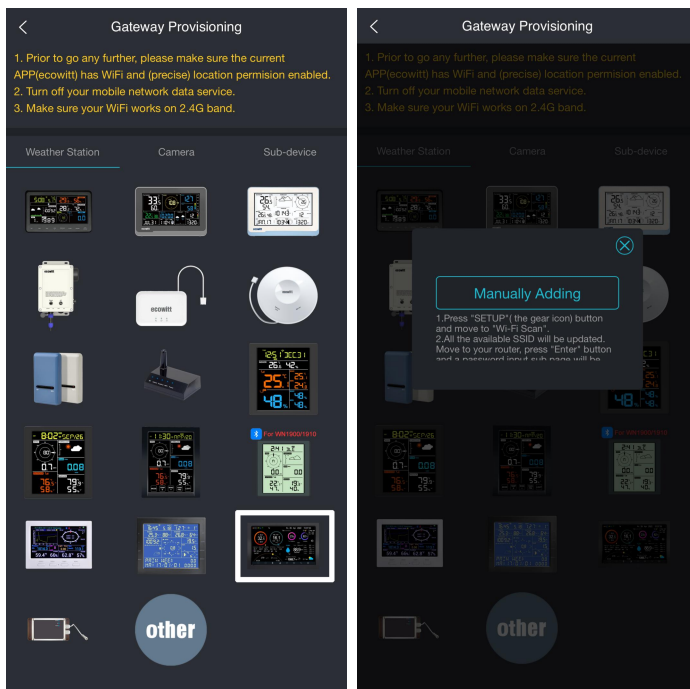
Gateway Provisioning

1. Prior to go any further, please make sure the current APP(ecowitt) has WiFi and (precise) location permision enabled.
2. Turn off your mobile network data service.
3. Make sure your WiFi works on 2.4G band.

Weather Station Camera Sub-device

ecowitt

For WN1900/1910

other

Gateway Provisioning

1. Prior to go any further, please make sure the current APP(ecowitt) has WiFi and (precise) location permision enabled.
2. Turn off your mobile network data service.
3. Make sure your WiFi works on 2.4G band.

Weather Station Camera Sub-device

Manually Adding

1.Press "SETUP"( the gear icon) button and move to "Wi-Fi Scan".
2.All the available SSID will be updated. Move to your router, press "Enter" button and a password input sub page will be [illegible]

For WN1900/1910

other